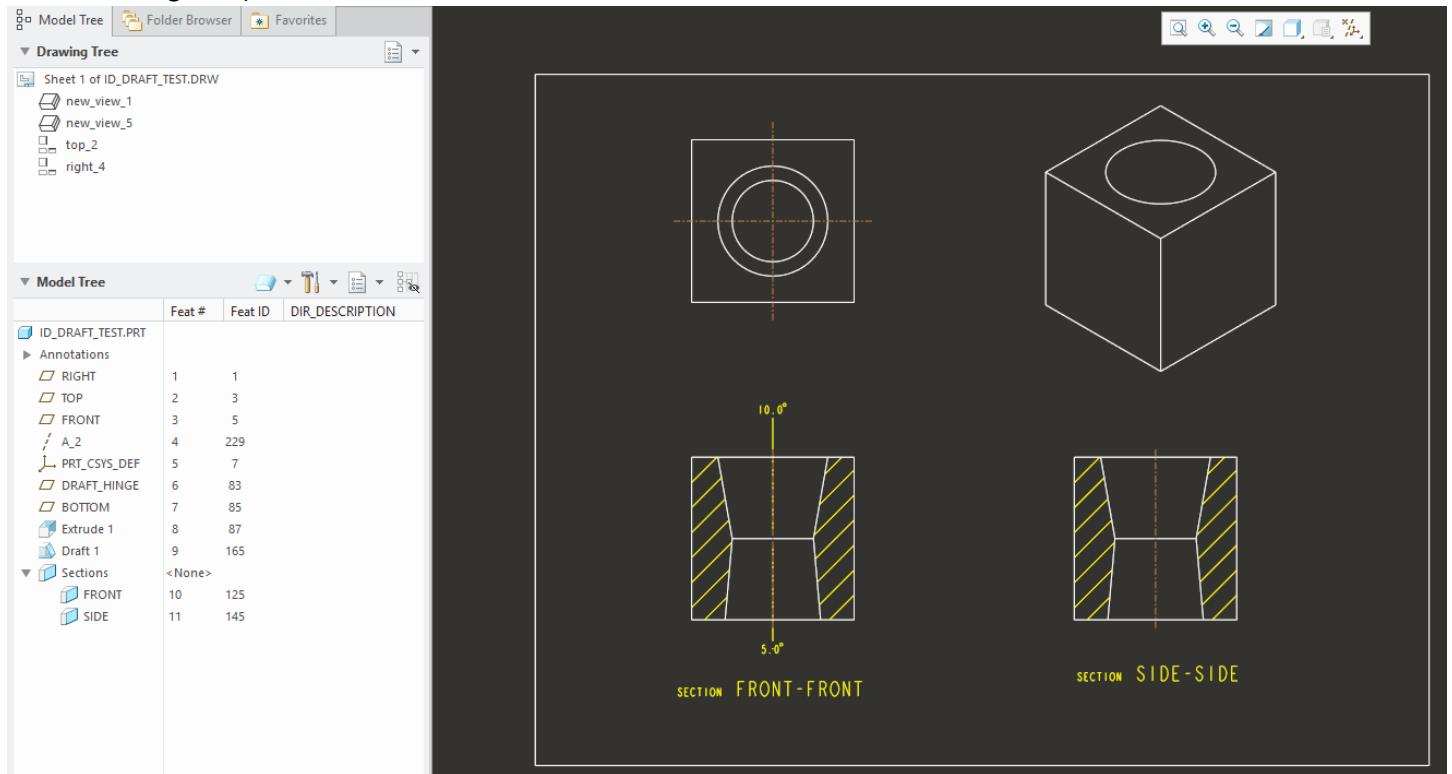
Model Tree | Folder Browser | Favorites

Drawing Tree

Sheet 1 of ID_DRAFT_TEST.DRW
new_view_1
new_view_5
top_2
right_4

Model Tree

| | Feat # | Feat ID | DIR_DESCRIPTION |
|---|---|---|---|
| ID_DRAFT_TEST.PRT | | | |
| Annotations | | | |
| RIGHT | 1 | 1 | |
| TOP | 2 | 3 | |
| FRONT | 3 | 5 | |
| A_2 | 4 | 229 | |
| PRT_CSYS_DEF | 5 | 7 | |
| DRAFT_HINGE | 6 | 83 | |
| BOTTOM | 7 | 85 | |
| Extrude 1 | 8 | 87 | |
| Draft 1 | 9 | 165 | |
| Sections | <None> | | |
| FRONT | 10 | 125 | |
| SIDE | 11 | 145 | |

10.0°

5.0°

SECTION FRONT-FRONT

SECTION SIDE-SIDE